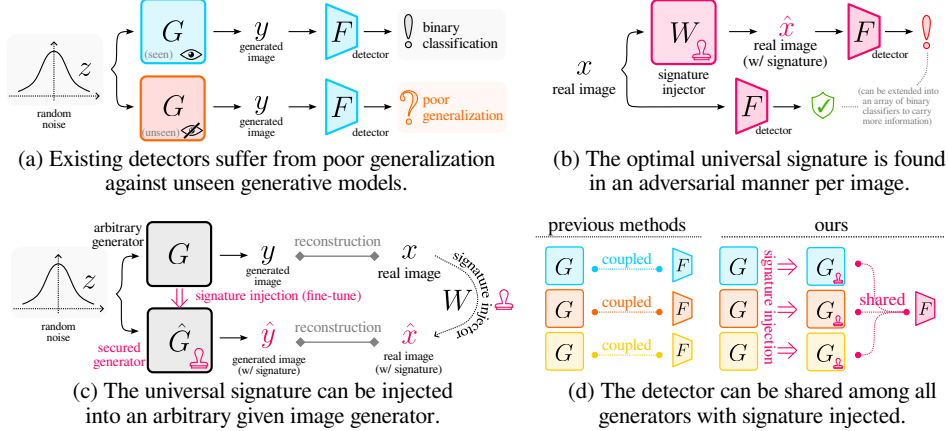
random noise

$z$

$G$ (seen)

$y$ generated image

$F$ detector

binary classification

$G$ (unseen)

$y$ generated image

$F$ detector

poor generalization

(a) Existing detectors suffer from poor generalization against unseen generative models.

$x$ real image

$W$ signature injector

$\hat{x}$ real image (w/ signature)

$F$ detector

$F$ detector

(can be extended into an array of binary classifiers to carry more information)

(b) The optimal universal signature is found in an adversarial manner per image.

arbitrary generator

random noise

$z$

$G$

$y$ generated image

reconstruction

$x$ real image

signature injection (fine-tune)

$W$

signature injector

secured generator

$\hat{G}$

$\hat{y}$ generated image (w/ signature)

reconstruction

$\hat{x}$ real image (w/ signature)

(c) The universal signature can be injected into an arbitrary given image generator.

previous methods

$G$ coupled $F$

$G$ coupled $F$

$G$ coupled $F$

ours

signature injection

$G$ $G$

$G$ $G$

$G$ $G$

shared

$F$

(d) The detector can be shared among all generators with signature injected.